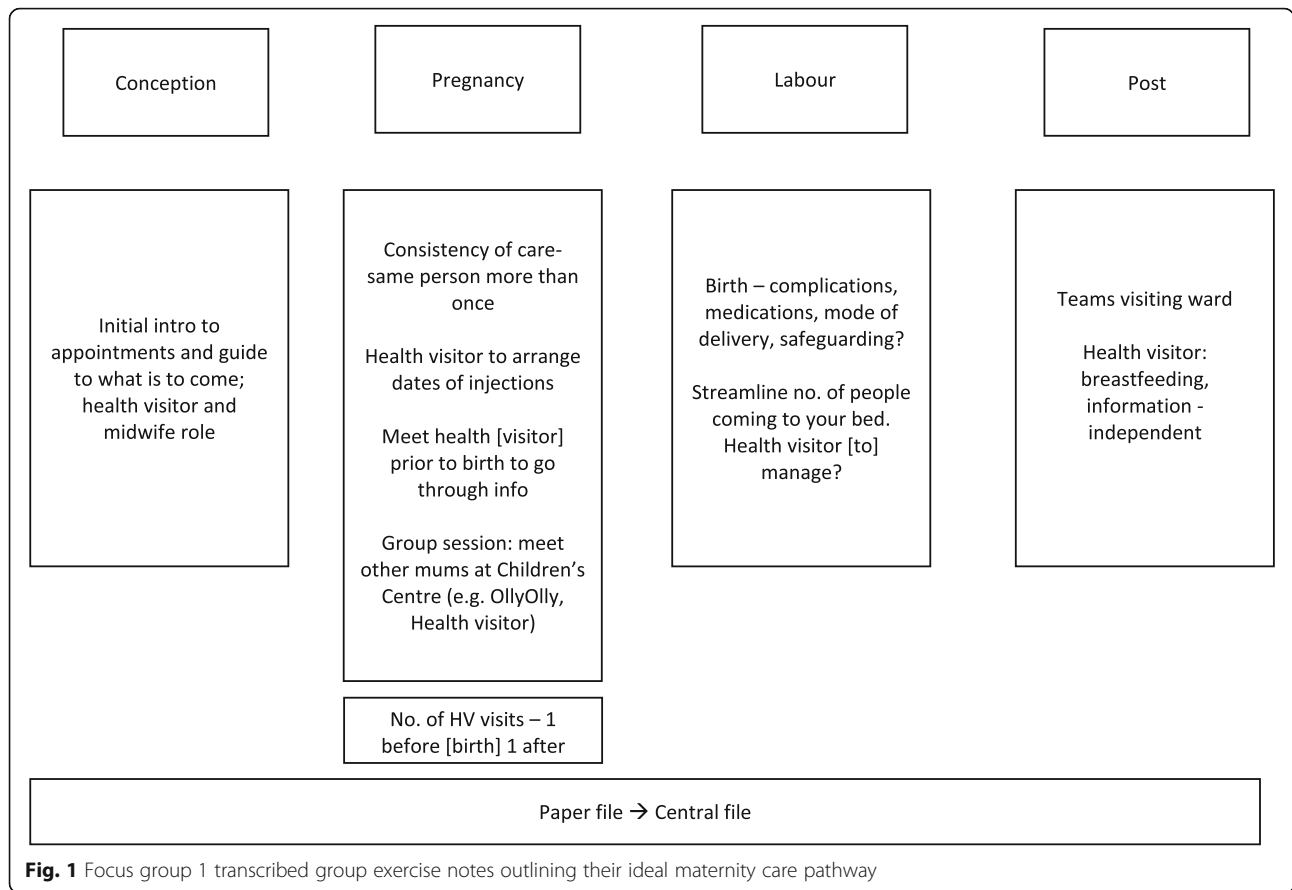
Conception

Pregnancy

Labour

Post

Initial intro to appointments and guide to what is to come; health visitor and midwife role

Consistency of care-same person more than once

Health visitor to arrange dates of injections

Meet health [visitor] prior to birth to go through info

Group session: meet other mums at Children's Centre (e.g. OllyOlly, Health visitor)

No. of HV visits – 1 before [birth] 1 after

Birth – complications, medications, mode of delivery, safeguarding?

Streamline no. of people coming to your bed. Health visitor [to] manage?

Teams visiting ward

Health visitor: breastfeeding, information - independent

Paper file $\rightarrow$ Central file

**Fig. 1** Focus group 1 transcribed group exercise notes outlining their ideal maternity care pathway